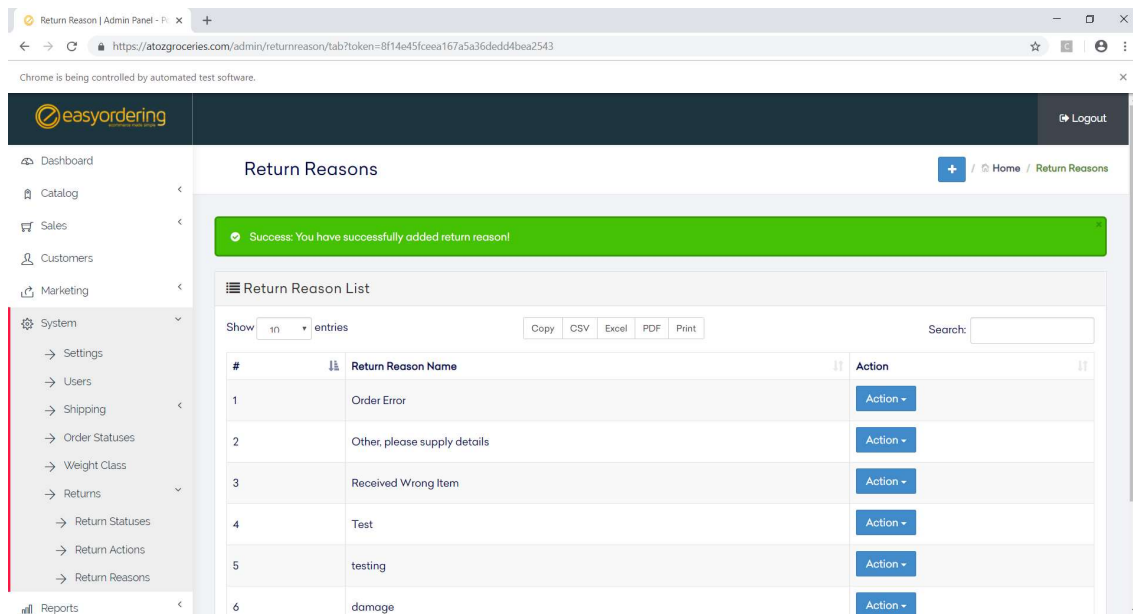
Return Reason | Admin Panel - P ×
https://atozgroceries.com/admin/returnreason/tab?token=8f14e45fceea167a5a36dedd4bea2543

Chrome is being controlled by automated test software.

easyordering

Logout

Dashboard
Catalog
Sales
Customers
Marketing
System
→ Settings
→ Users
→ Shipping
→ Order Statuses
→ Weight Class
→ Returns
→ Return Statuses
→ Return Actions
→ Return Reasons
Reports

Return Reasons

+ / Home / Return Reasons

Success: You have successfully added return reason!

Return Reason List

Show 10 entries

Copy CSV Excel PDF Print

Search:

| # | Return Reason Name | Action |
|---|---|---|
| 1 | Order Error | Action |
| 2 | Other, please supply details | Action |
| 3 | Received Wrong Item | Action |
| 4 | Test | Action |
| 5 | testing | Action |
| 6 | damage | Action |